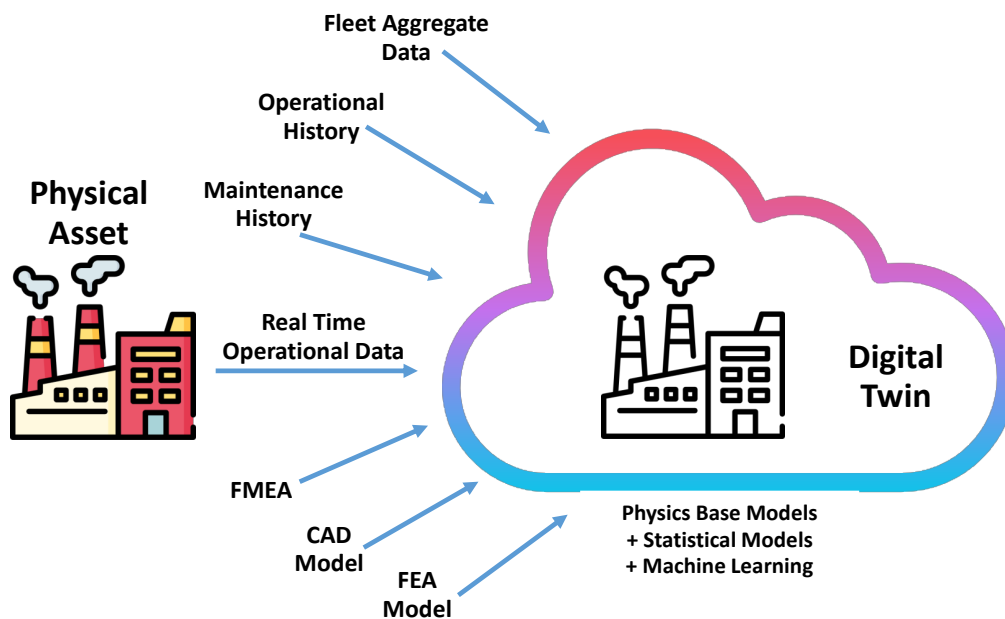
Fleet Aggregate Data

Operational History

Physical Asset

Maintenance History

Real Time Operational Data

Digital Twin

FMEA

CAD Model

FEA Model

Physics Base Models + Statistical Models + Machine Learning